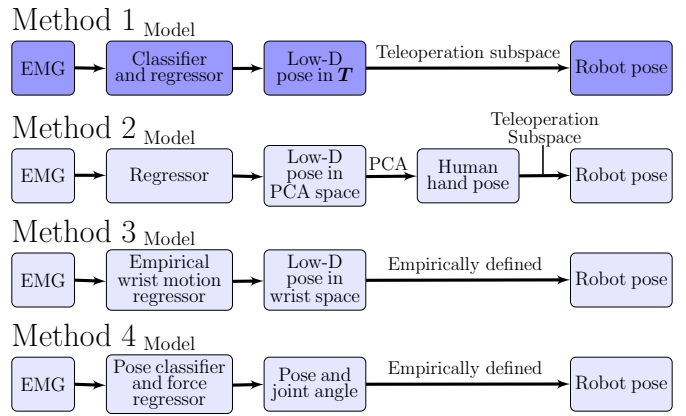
Method 1 Model

EMG → Classifier and regressor → Low-D pose in $\boldsymbol{T}$ → Teleoperation subspace → Robot pose

Method 2 Model

EMG → Regressor → Low-D pose in PCA space → PCA → Human hand pose → Teleoperation Subspace → Robot pose

Method 3 Model

EMG → Empirical wrist motion regressor → Low-D pose in wrist space → Empirically defined → Robot pose

Method 4 Model

EMG → Pose classifier and force regressor → Pose and joint angle → Empirically defined → Robot pose